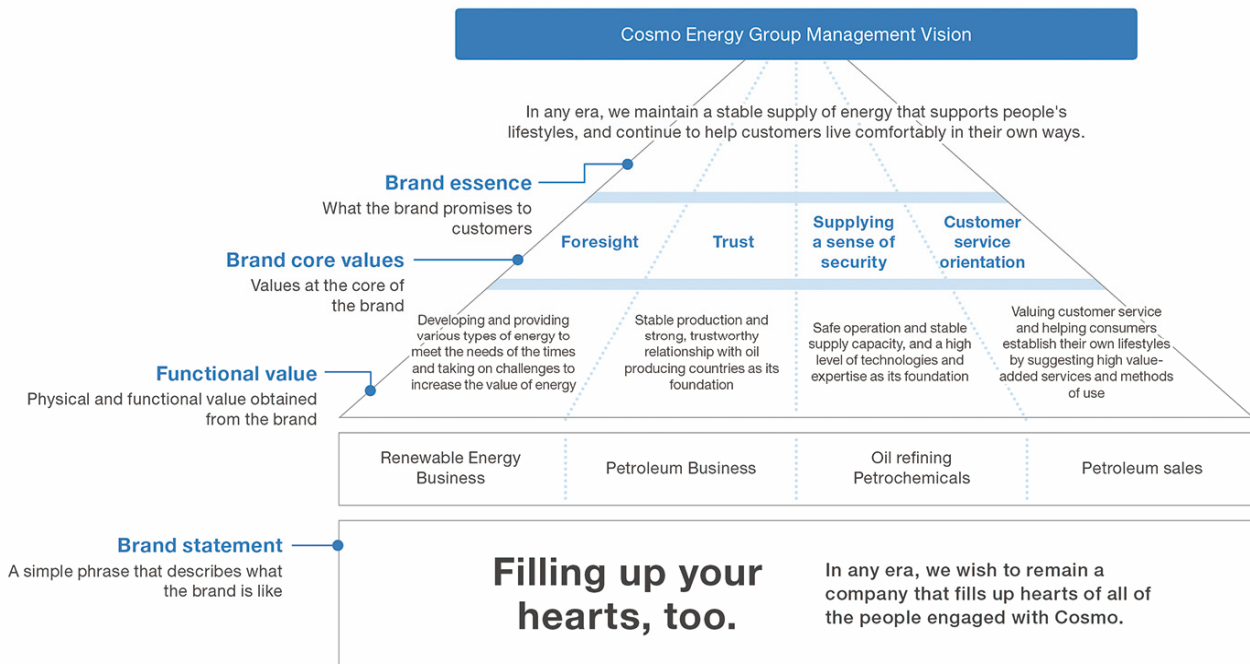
Cosmo Energy Group Management Vision

In any era, we maintain a stable supply of energy that supports people's lifestyles, and continue to help customers live comfortably in their own ways.

Brand essence
What the brand promises to customers

Brand core values
Values at the core of the brand

Foresight

Trust

Supplying a sense of security

Customer service orientation

Functional value
Physical and functional value obtained from the brand

Developing and providing various types of energy to meet the needs of the times and taking on challenges to increase the value of energy

Stable production and strong, trustworthy relationship with oil producing countries as its foundation

Safe operation and stable supply capacity, and a high level of technologies and expertise as its foundation

Valuing customer service and helping consumers establish their own lifestyles by suggesting high value-added services and methods of use

| Renewable Energy Business | Petroleum Business | Oil refining Petrochemicals | Petroleum sales |
|---|---|---|---|

Brand statement
A simple phrase that describes what the brand is like

Filling up your hearts, too.

In any era, we wish to remain a company that fills up hearts of all of the people engaged with Cosmo.